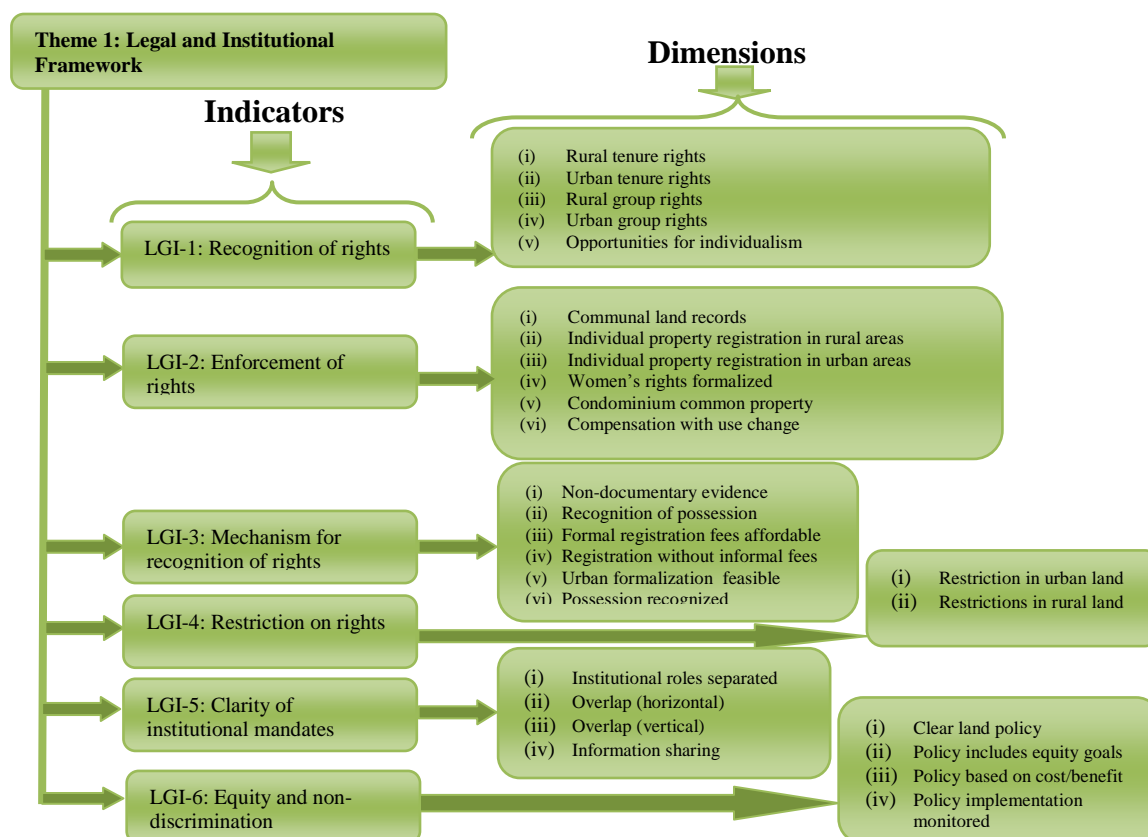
Theme 1: Legal and Institutional Framework

Dimensions

Indicators

LGI-1: Recognition of rights

(i) Rural tenure rights
(ii) Urban tenure rights
(iii) Rural group rights
(iv) Urban group rights
(v) Opportunities for individualism

LGI-2: Enforcement of rights

(i) Communal land records
(ii) Individual property registration in rural areas
(iii) Individual property registration in urban areas
(iv) Women's rights formalized
(v) Condominium common property
(vi) Compensation with use change

LGI-3: Mechanism for recognition of rights

(i) Non-documentary evidence
(ii) Recognition of possession
(iii) Formal registration fees affordable
(iv) Registration without informal fees
(v) Urban formalization feasible
(vi) Possession recognized

LGI-4: Restriction on rights

(i) Restriction in urban land
(ii) Restrictions in rural land

LGI-5: Clarity of institutional mandates

(i) Institutional roles separated
(ii) Overlap (horizontal)
(iii) Overlap (vertical)
(iv) Information sharing

LGI-6: Equity and non-discrimination

(i) Clear land policy
(ii) Policy includes equity goals
(iii) Policy based on cost/benefit
(iv) Policy implementation monitored